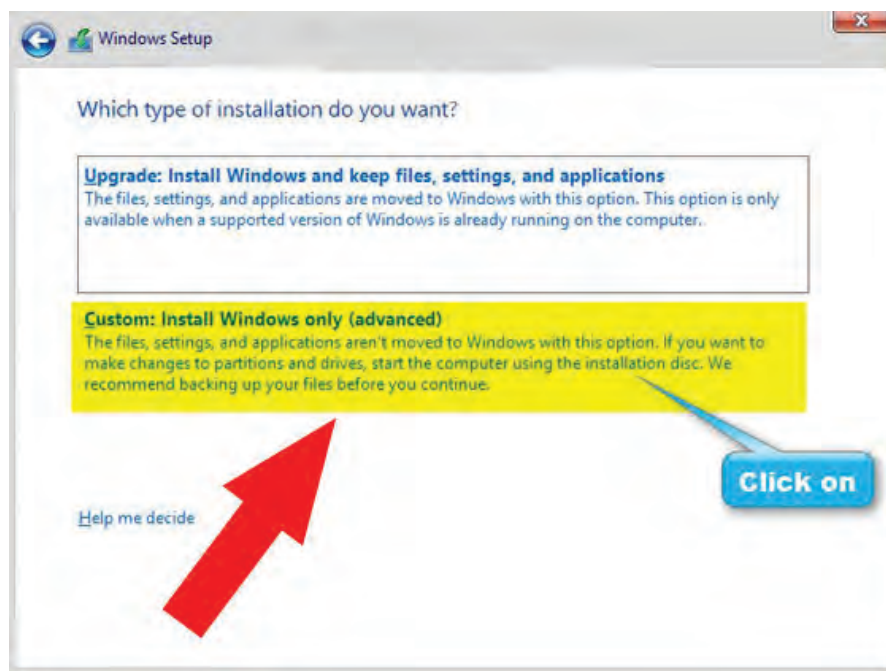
Windows Setup

Which type of installation do you want?

Upgrade: Install Windows and keep files, settings, and applications
The files, settings, and applications are moved to Windows with this option. This option is only available when a supported version of Windows is already running on the computer.

Custom: Install Windows only (advanced)
The files, settings, and applications aren't moved to Windows with this option. If you want to make changes to partitions and drives, start the computer using the installation disc. We recommend backing up your files before you continue.

Click on

Help me decide